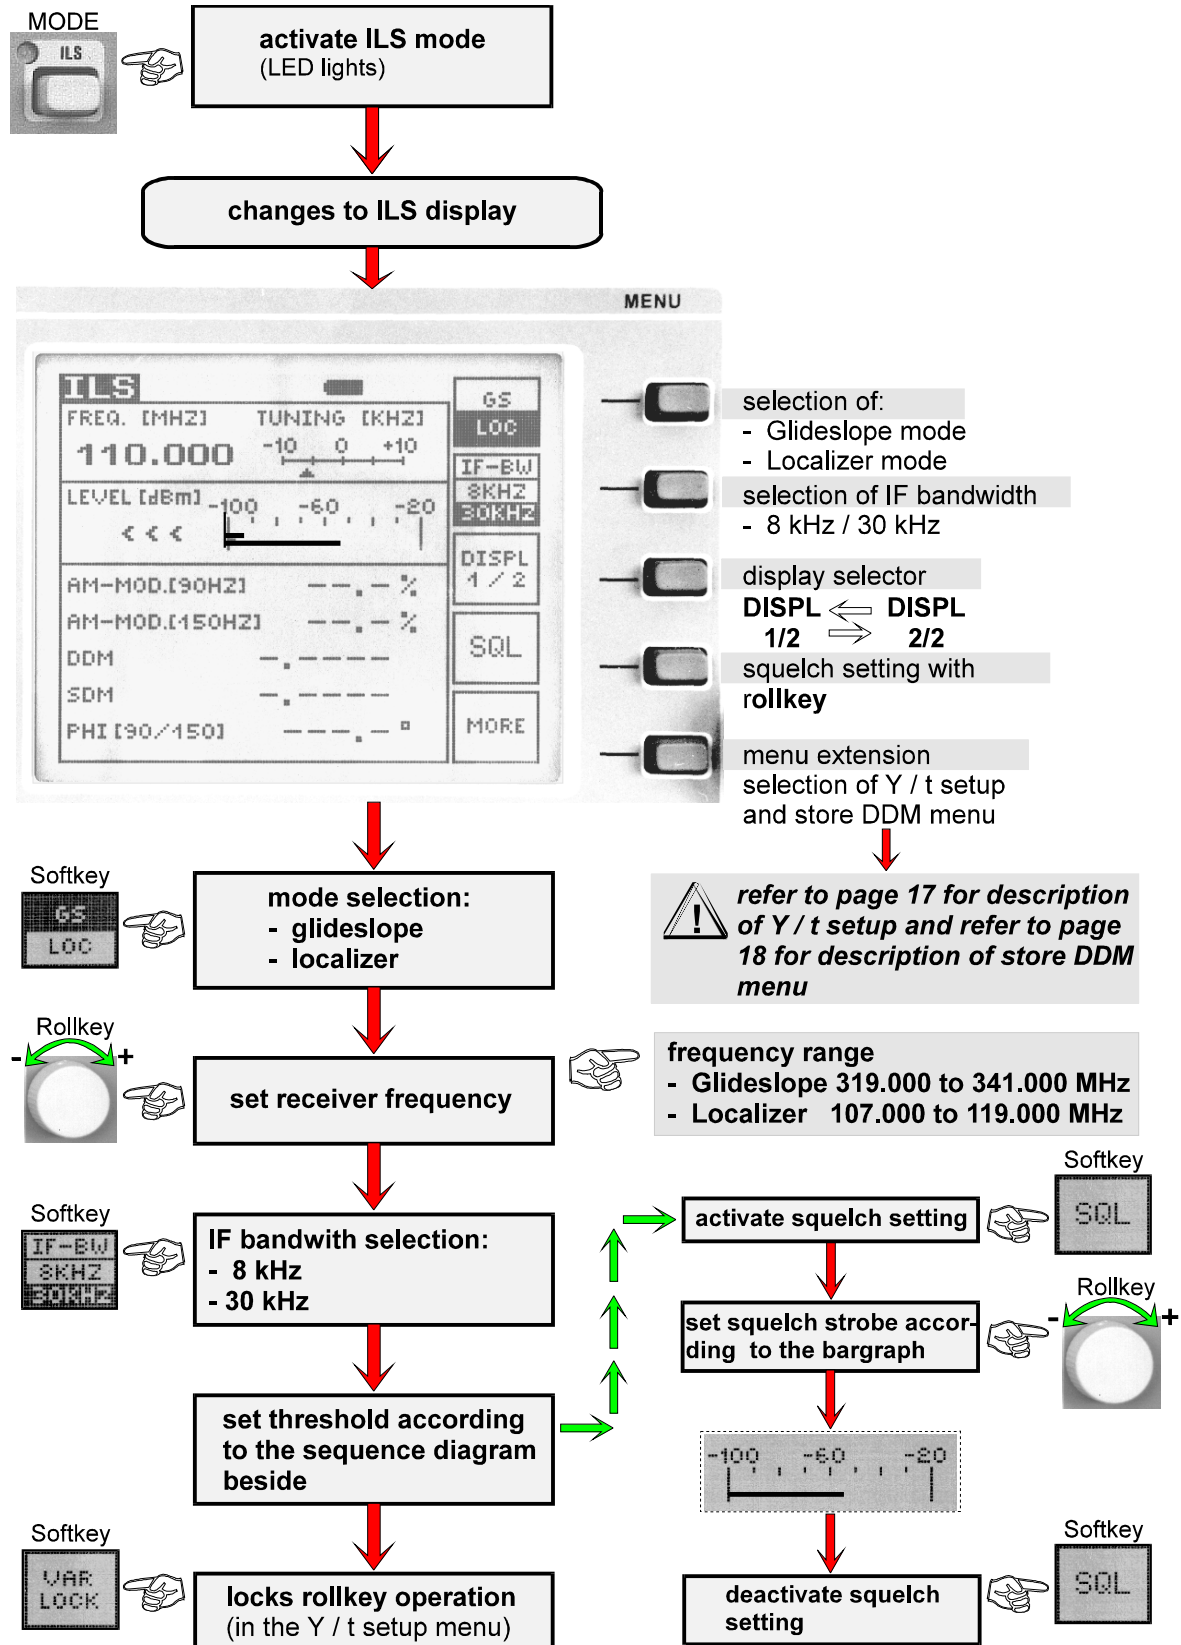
MODE

ILS

activate ILS mode
(LED lights)

changes to ILS display

MENU

ILS
FREQ. [MHZ] TUNING [KHZ]
110.000 -10 0 +10
LEVEL [dBm] -100 -60 -20
<<<
AM-MOD.[90HZ] --.- %
AM-MOD.[150HZ] --.- %
DDM -.----
SDM -.----
PHI [90/150] ---.- °

GS
LOC
IF-BW
8KHZ
30KHZ
DISPL
1 / 2
SQL
MORE

selection of:
- Glideslope mode
- Localizer mode

selection of IF bandwidth
- 8 kHz / 30 kHz

display selector
DISPL 1/2 DISPL 2/2

squelch setting with rollkey

menu extension
selection of Y / t setup and store DDM menu

refer to page 17 for description of Y / t setup and refer to page 18 for description of store DDM menu

Softkey
GS
LOC

mode selection:
- glideslope
- localizer

Rollkey
- +

set receiver frequency

frequency range
- Glideslope 319.000 to 341.000 MHz
- Localizer 107.000 to 119.000 MHz

Softkey
IF-BW
8KHZ
30KHZ

IF bandwith selection:
- 8 kHz
- 30 kHz

activate squelch setting

Softkey
SQL

Rollkey
- +

set squelch strobe according to the bargraph

set threshold according to the sequence diagram beside

-100 -60 -20

Softkey
VAR
LOCK

locks rollkey operation
(in the Y / t setup menu)

deactivate squelch setting

Softkey
SQL